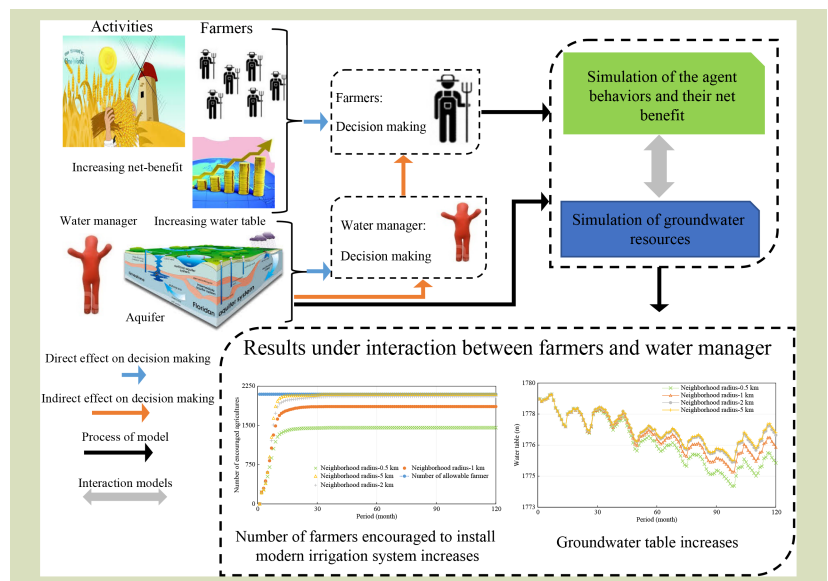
Activities

Farmers

Increasing net-benefit

Increasing water table

Farmers:
Decision making

Simulation of the agent behaviors and their net benefit

Simulation of groundwater resources

Water manager

Water manager:
Decision making

Aquifer

Direct effect on decision making

Indirect effect on decision making

Process of model

Interaction models

Results under interaction between farmers and water manager

2250
1500
750
0
Number of encouraged agricultures
0
30
60
90
120
Period (month)
Neighborhood radius=0.5 km
Neighborhood radius=1 km
Neighborhood radius=5 km
Number of allowable farmer
Neighborhood radius=2 km

Number of farmers encouraged to install modern irrigation system increases

1780
1778
1776
1775
1773
Water table (m)
0
30
60
90
120
Period (month)
Neighborhood radius=0.5 km
Neighborhood radius=1 km
Neighborhood radius=2 km
Neighborhood radius=5 km

Groundwater table increases